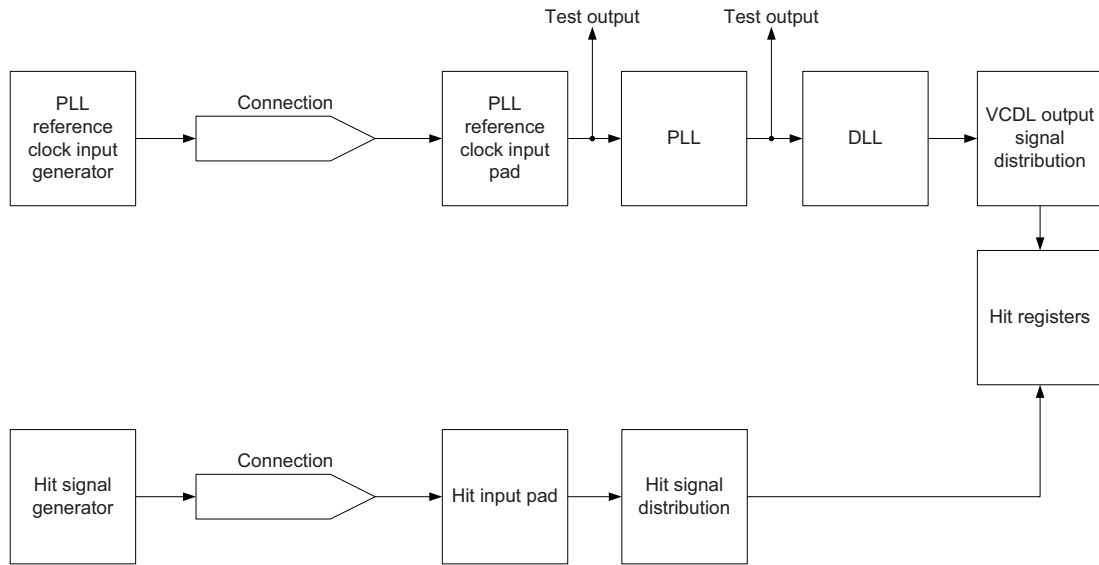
Test output

Test output

PLL reference clock input generator

Connection

PLL reference clock input pad

PLL

DLL

VCDL output signal distribution

Hit registers

Hit signal generator

Connection

Hit input pad

Hit signal distribution